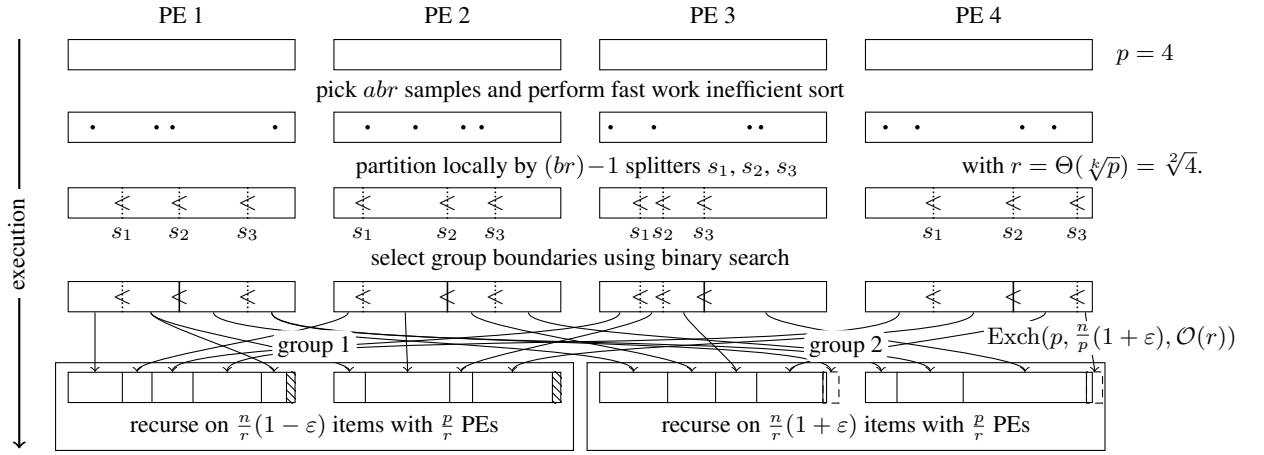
PE 1 PE 2 PE 3 PE 4

$p = 4$

pick $abr$ samples and perform fast work inefficient sort

partition locally by $(br)-1$ splitters $s_1$, $s_2$, $s_3$

with $r = \Theta(\sqrt[k]{p}) = \sqrt[2]{4}$.

$s_1$ $s_2$ $s_3$ $s_1$ $s_2$ $s_3$ $s_1 s_2$ $s_3$ $s_1$ $s_2$ $s_3$

select group boundaries using binary search

execution

group 1

group 2

$\mathrm{Exch}(p, \frac{n}{p}(1+\varepsilon), \mathcal{O}(r))$

recurse on $\frac{n}{r}(1-\varepsilon)$ items with $\frac{p}{r}$ PEs

recurse on $\frac{n}{r}(1+\varepsilon)$ items with $\frac{p}{r}$ PEs